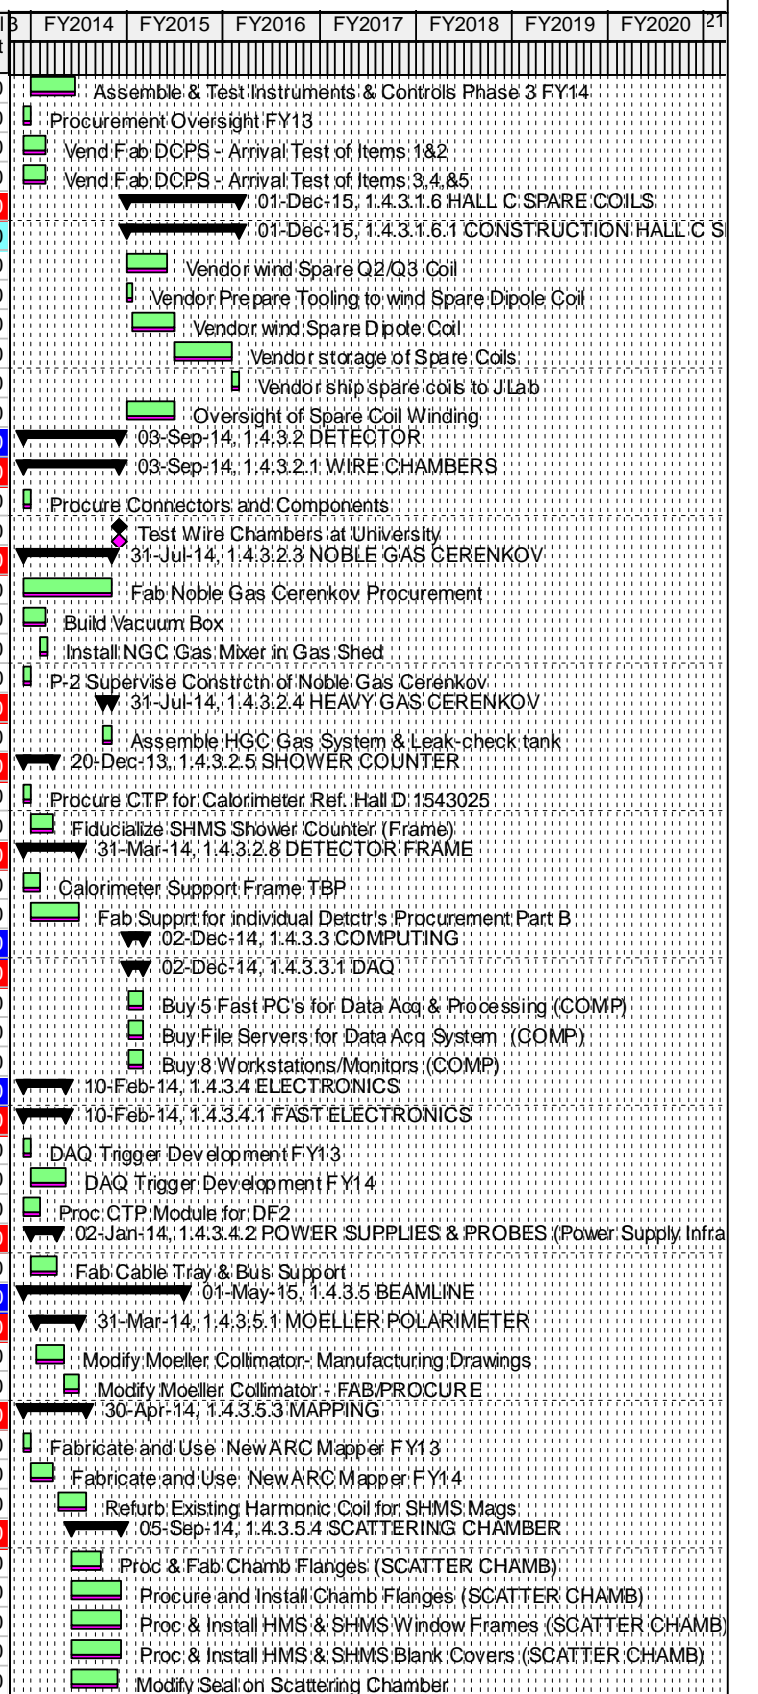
| 3 | FY2014 | FY2015 | FY2016 | FY2017 | FY2018 | FY2019 | FY2020 | 21 |
|---|---|---|---|---|---|---|---|---|

Assemble & Test Instruments & Controls Phase 3 FY14
Procurement Oversight FY13
Vend Fab DCPS - Arrival Test of Items 1&2
Vend Fab DCPS - Arrival Test of Items 3,4,&5
01-Dec-15, 1.4.3.1.6 HALL C SPARE COILS
01-Dec-15, 1.4.3.1.6.1 CONSTRUCTION HALL C S
Vendor wind Spare Q2/Q3 Coil
Vendor Prepare Tooling to wind Spare Dipole Coil
Vendor wind Spare Dipole Coil
Vendor storage of Spare Coils
Vendor ship spare coils to JLab
Oversight of Spare Coil Winding
03-Sep-14, 1.4.3.2 DETECTOR
03-Sep-14, 1.4.3.2.1 WIRE CHAMBERS
Procure Connectors and Components
Test Wire Chambers at University
31-Jul-14, 1.4.3.2.3 NOBLE GAS CERENKOV
Fab Noble Gas Cerenkov Procurement
Build Vacuum Box
Install NGC Gas Mixer in Gas Shed
P-2 Supervise Constrctn of Noble Gas Cerenkov
31-Jul-14, 1.4.3.2.4 HEAVY GAS CERENKOV
Assemble HGC Gas System & Leak-check tank
20-Dec-13, 1.4.3.2.5 SHOWER COUNTER
Procure CTP for Calorimeter Ref. Hall D 1543025
Fiducialize SHMS Shower Counter (Frame)
31-Mar-14, 1.4.3.2.8 DETECTOR FRAME
Calorimeter Support Frame TBP
Fab Supprt for individual Detctr's Procurement Part B
02-Dec-14, 1.4.3.3 COMPUTING
02-Dec-14, 1.4.3.3.1 DAQ
Buy 5 Fast PC's for Data Acq & Processing (COMP)
Buy File Servers for Data Acq System (COMP)
Buy 8 Workstations/Monitors (COMP)
10-Feb-14, 1.4.3.4 ELECTRONICS
10-Feb-14, 1.4.3.4.1 FAST ELECTRONICS
DAQ Trigger Development FY13
DAQ Trigger Development FY14
Proc CTP Module for DF2
02-Jan-14, 1.4.3.4.2 POWER SUPPLIES & PROBES (Power Supply Infra
Fab Cable Tray & Bus Support
01-May-15, 1.4.3.5 BEAMLINE
31-Mar-14, 1.4.3.5.1 MOELLER POLARIMETER
Modify Moeller Collimator- Manufacturing Drawings
Modify Moeller Collimator - FAB/PROCURE
30-Apr-14, 1.4.3.5.3 MAPPING
Fabricate and Use New ARC Mapper FY13
Fabricate and Use New ARC Mapper FY14
Refurb Existing Harmonic Coil for SHMS Mags
05-Sep-14, 1.4.3.5.4 SCATTERING CHAMBER
Proc & Fab Chamb Flanges (SCATTER CHAMB)
Procure and Install Chamb Flanges (SCATTER CHAMB)
Proc & Install HMS & SHMS Window Frames (SCATTER CHAMB)
Proc & Install HMS & SHMS Blank Covers (SCATTER CHAMB)
Modify Seal on Scattering Chamber